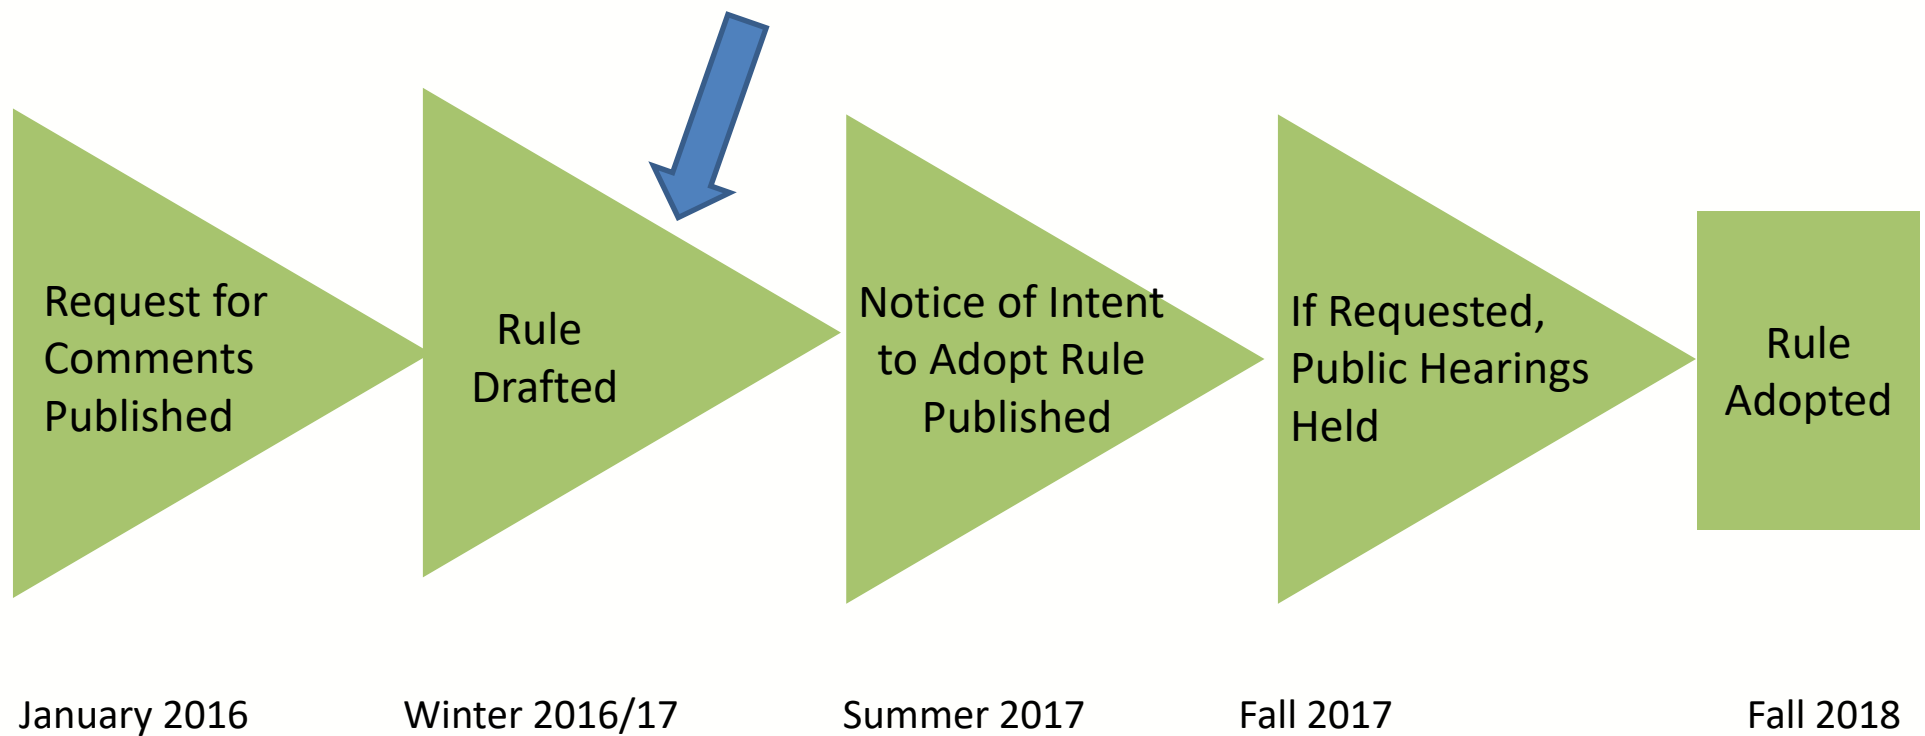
Request for Comments Published

Rule Drafted

Notice of Intent to Adopt Rule Published

If Requested, Public Hearings Held

Rule Adopted

January 2016

Winter 2016/17

Summer 2017

Fall 2017

Fall 2018